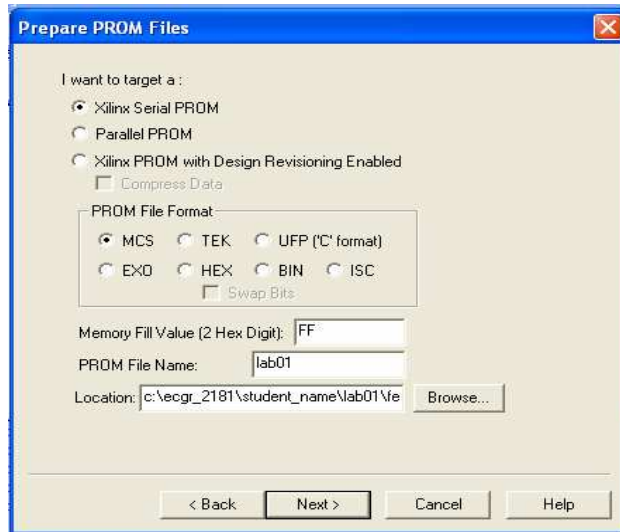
Prepare PROM Files

I want to target a :

Xilinx Serial PROM

Parallel PROM

Xilinx PROM with Design Revisioning Enabled

Compress Data

PROM File Format

MCS TEK UFP ('C' format)

EXO HEX BIN ISC

Swap Bits

Memory Fill Value (2 Hex Digit): FF

PROM File Name: lab01

Location: c:\ecgr_2181\student_name\lab01\fe Browse...

< Back Next > Cancel Help